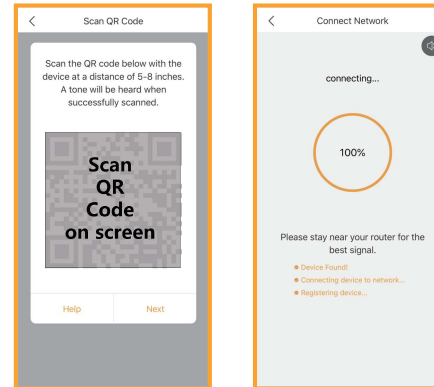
Scan QR Code

Scan the QR code below with the device at a distance of 5-8 inches. A tone will be heard when successfully scanned.

Scan QR Code on screen

Help

Next

Connect Network

connecting...

100%

Please stay near your router for the best signal.

Device Found!

Connecting device to network...

Registering device...